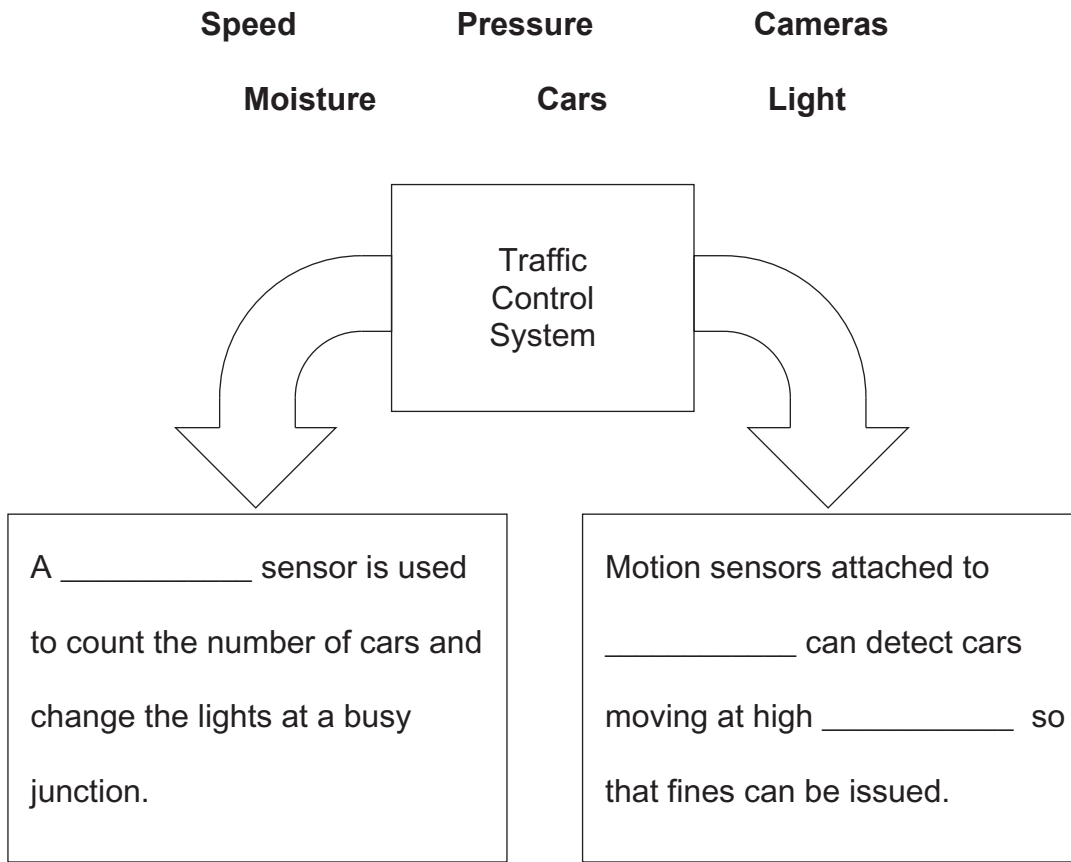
**Speed** **Pressure** **Cameras**

**Moisture** **Cars** **Light**

Traffic Control System

A ___________ sensor is used to count the number of cars and change the lights at a busy junction.

Motion sensors attached to ___________ can detect cars moving at high ___________ so that fines can be issued.